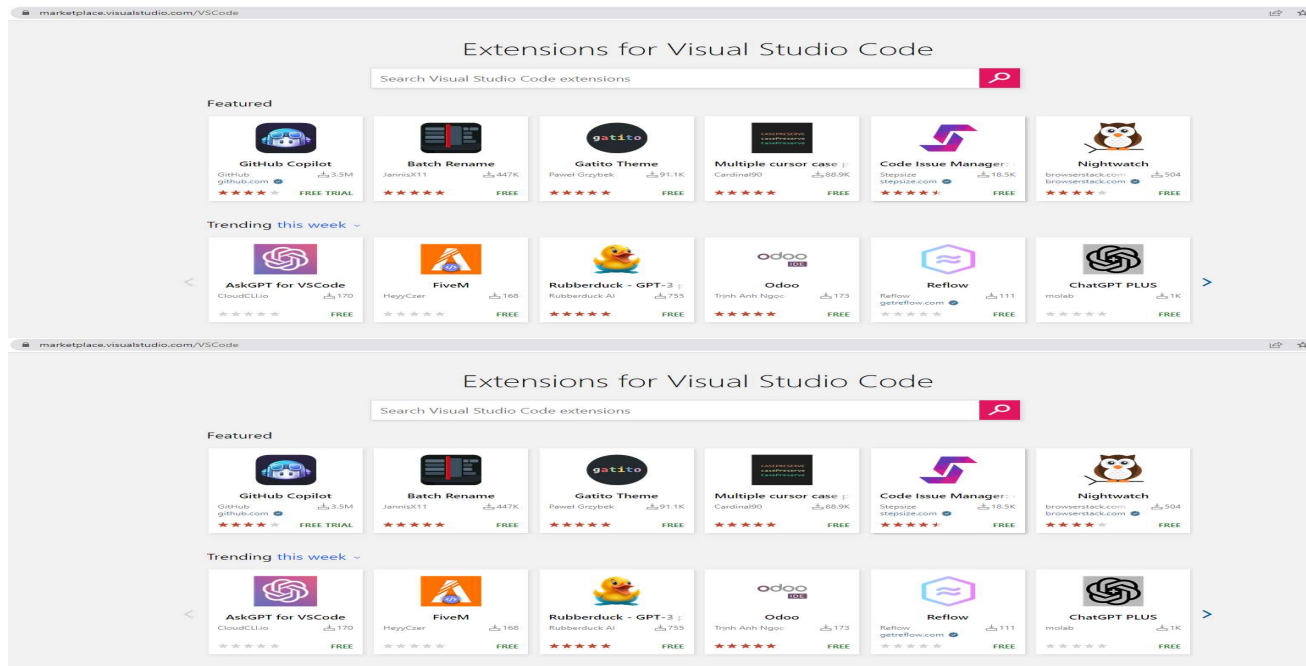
marketplace.visualstudio.com/VSCode

Extensions for Visual Studio Code

Search Visual Studio Code extensions

Featured

| GitHub Copilot | Batch Rename | Gatito Theme | Multiple cursor case | Code Issue Manager: | Nightwatch |
|---|---|---|---|---|---|
| GitHub github.com 3.5M | JannisX11 447K | Paweł Grzybek 91.1K | Cardinal90 88.9K | Stepsize stepsize.com 18.5K | browserstack.com browserstack.com 504 |
| FREE TRIAL | FREE | FREE | FREE | FREE | FREE |

Trending this week

| AskGPT for VSCode | FiveM | Rubberduck - GPT-3 | Odoo | Reflow | ChatGPT PLUS |
|---|---|---|---|---|---|
| CloudCLI.io 170 | HeyyCzer 168 | Rubberduck AI 755 | Trịnh Anh Ngọc 173 | Reflow getreflow.com 111 | molab 1K |
| FREE | FREE | FREE | FREE | FREE | FREE |

marketplace.visualstudio.com/VSCode

Extensions for Visual Studio Code

Search Visual Studio Code extensions

Featured

| GitHub Copilot | Batch Rename | Gatito Theme | Multiple cursor case | Code Issue Manager: | Nightwatch |
|---|---|---|---|---|---|
| GitHub github.com 3.5M | JannisX11 447K | Paweł Grzybek 91.1K | Cardinal90 88.9K | Stepsize stepsize.com 18.5K | browserstack.com browserstack.com 504 |
| FREE TRIAL | FREE | FREE | FREE | FREE | FREE |

Trending this week

| AskGPT for VSCode | FiveM | Rubberduck - GPT-3 | Odoo | Reflow | ChatGPT PLUS |
|---|---|---|---|---|---|
| CloudCLI.io 170 | HeyyCzer 168 | Rubberduck AI 755 | Trịnh Anh Ngọc 173 | Reflow getreflow.com 111 | molab 1K |
| FREE | FREE | FREE | FREE | FREE | FREE |